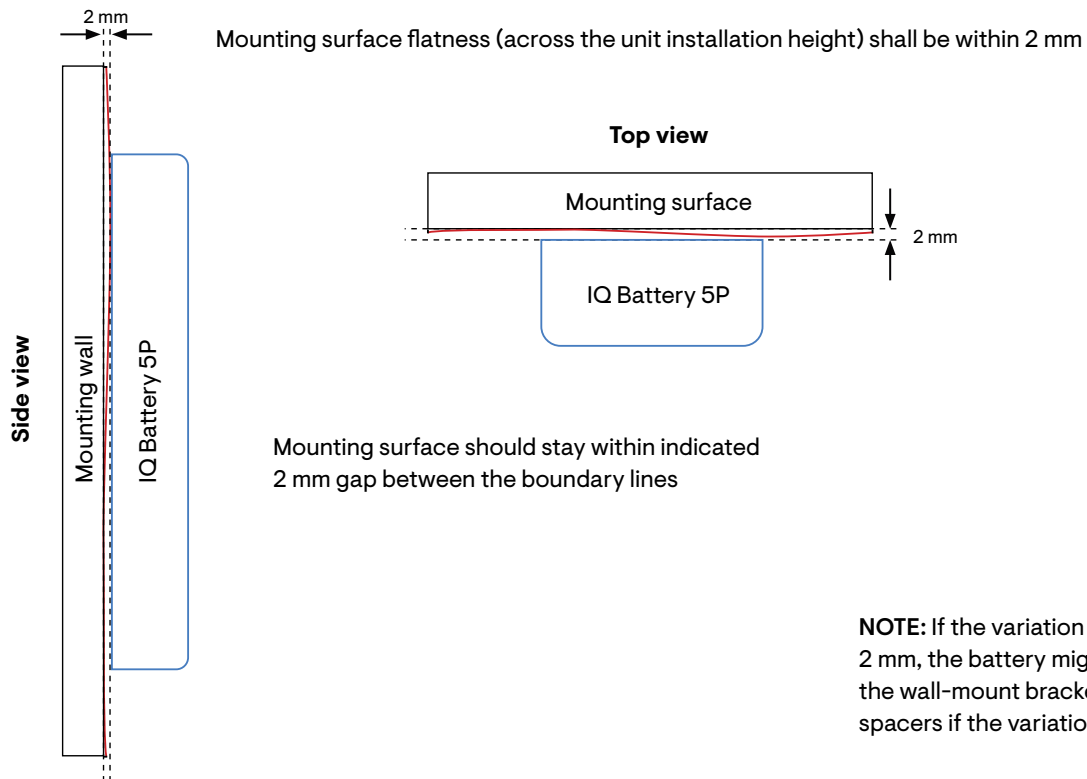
2 mm

Mounting surface flatness (across the unit installation height) shall be within 2 mm

Top view

Mounting surface

2 mm

IQ Battery 5P

Side view

Mounting wall

IQ Battery 5P

Mounting surface should stay within indicated 2 mm gap between the boundary lines

NOTE: If the variation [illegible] 2 mm, the battery mig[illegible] the wall-mount brack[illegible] spacers if the variatio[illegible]